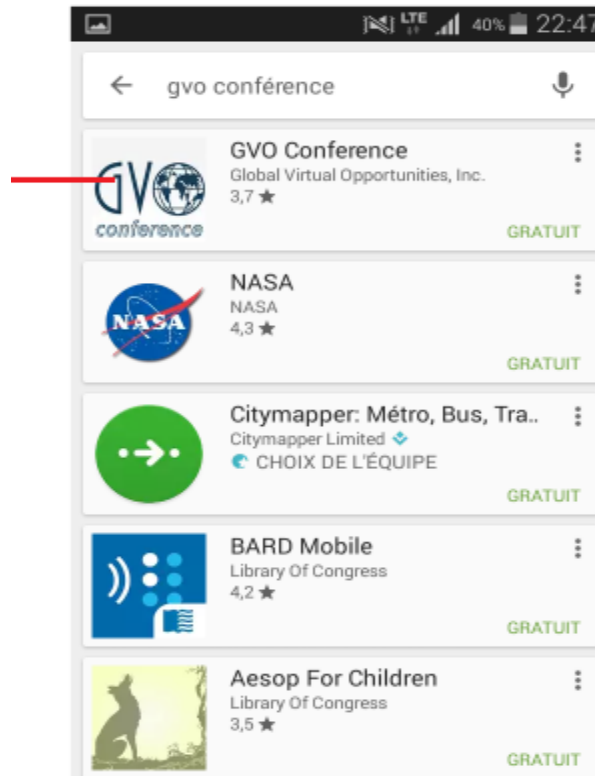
LTE 40% 22:47

gvo conférence

GV conference
GVO Conference
Global Virtual Opportunities, Inc.
3,7 ★
GRATUIT

NASA
NASA
NASA
4,3 ★
GRATUIT

Citymapper: Métro, Bus, Tra..
Citymapper Limited
CHOIX DE L'ÉQUIPE
GRATUIT

BARD Mobile
Library Of Congress
4,2 ★
GRATUIT

Aesop For Children
Library Of Congress
3,5 ★
GRATUIT